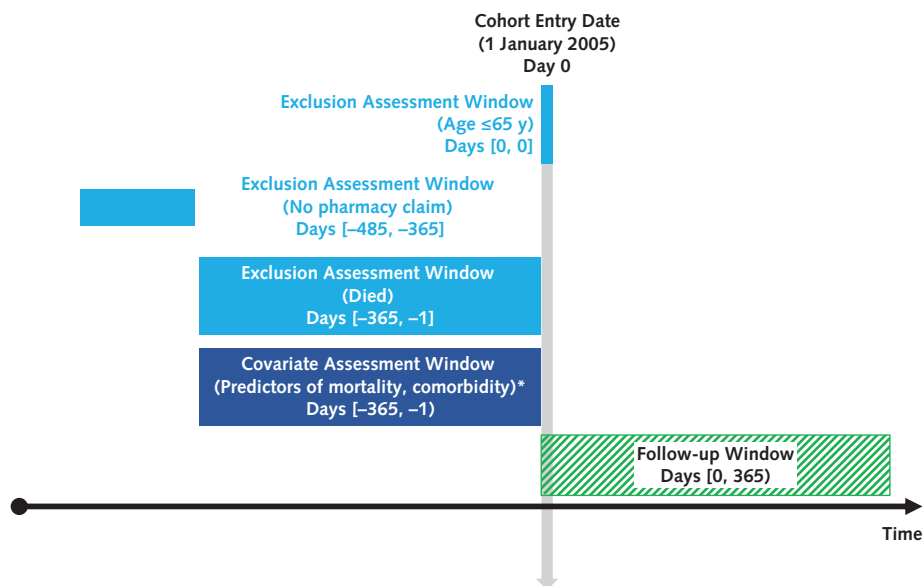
Cohort Entry Date
(1 January 2005)
Day 0

Exclusion Assessment Window
(Age ≤65 y)
Days [0, 0]

Exclusion Assessment Window
(No pharmacy claim)
Days [–485, –365]

Exclusion Assessment Window
(Died)
Days [–365, –1]

Covariate Assessment Window
(Predictors of mortality, comorbidity)*
Days [–365, –1]

Follow-up Window
Days [0, 365)

Time